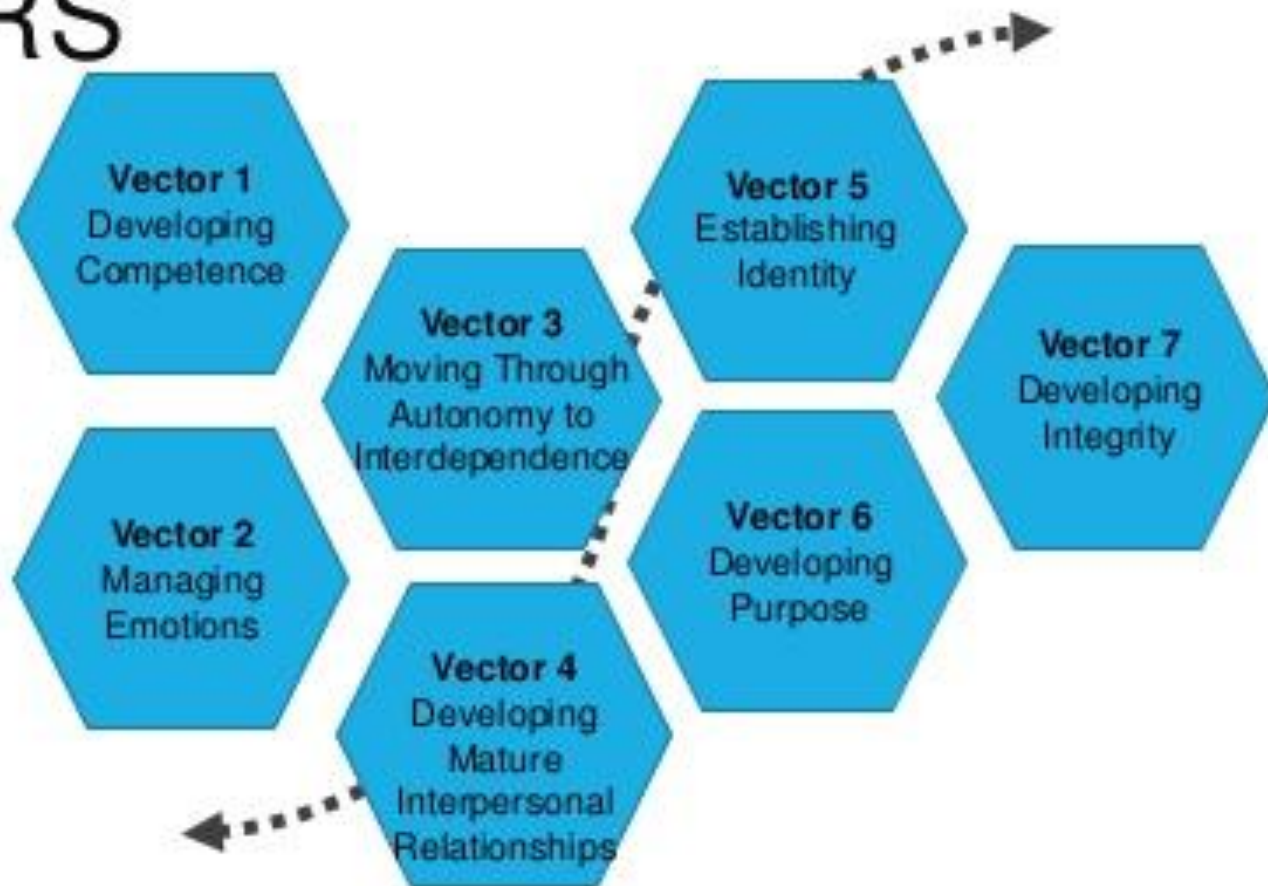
RS

Vector 1
Developing
Competence

Vector 2
Managing
Emotions

Vector 3
Moving Through
Autonomy to
Interdependence

Vector 4
Developing
Mature
Interpersonal
Relationships

Vector 5
Establishing
Identity

Vector 6
Developing
Purpose

Vector 7
Developing
Integrity